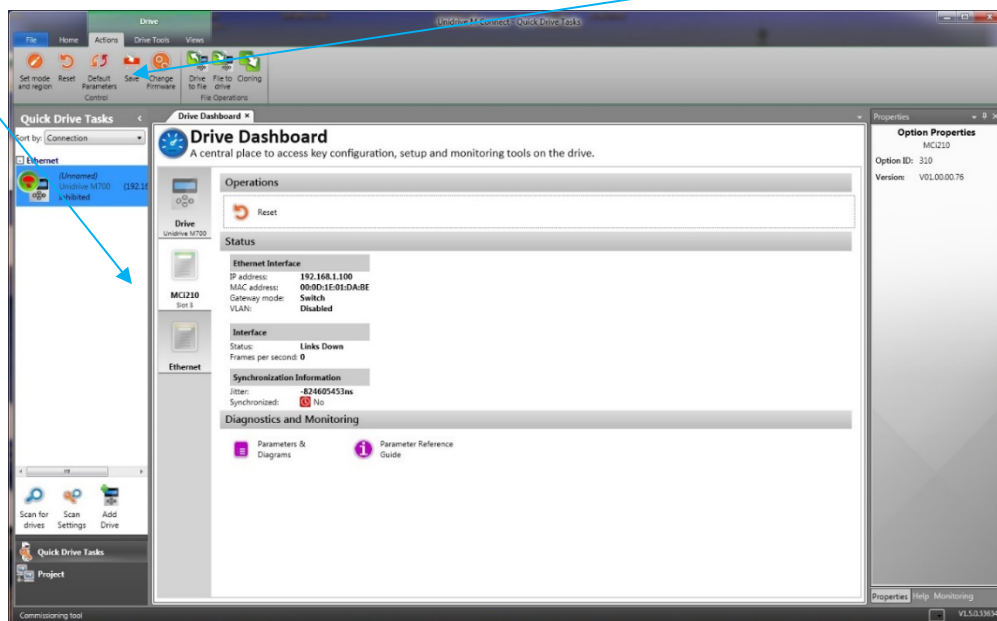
Drive

Unidrive M Connect - Quick Drive Tasks

File Home Actions Drive Tools Views

Set mode and region Reset Default Parameters Save Change Firmware
Control

Drive to file File to drive Cloning
File Operations

Quick Drive Tasks

Sort by: Connection

Ethernet

(Unnamed)
Unidrive M700 (192.16
Inhibited

Scan for drives Scan Settings Add Drive

Quick Drive Tasks

Project

Commissioning tool

Drive Dashboard ×

Drive Dashboard
A central place to access key configuration, setup and monitoring tools on the drive.

Drive
Unidrive M700

MCi210
Slot 3

Ethernet

Operations

Reset

Status

Ethernet Interface
IP address: 192.168.1.100
MAC address: 00:0D:1E:01:DA:BE
Gateway mode: Switch
VLAN: Disabled

Interface
Status: Links Down
Frames per second: 0

Synchronization Information
Jitter: -824605453ns
Synchronized: No

Diagnostics and Monitoring

Parameters & Diagrams

Parameter Reference Guide

Properties

Option Properties
MCi210
Option ID: 310
Version: V01.00.00.76

Properties Help Monitoring

V1.5.0.33634